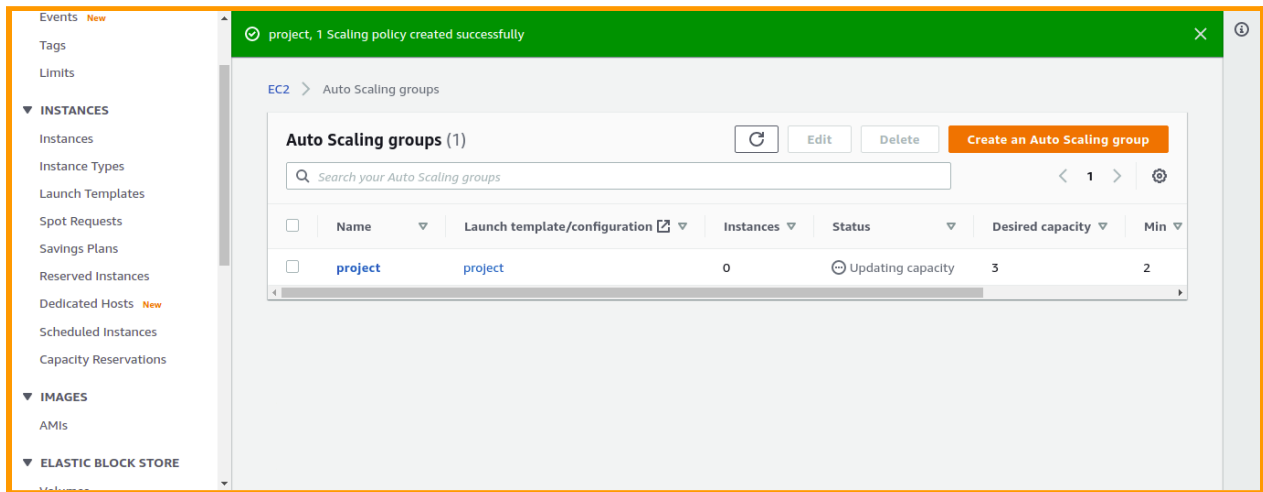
Events New
Tags
Limits

▼ INSTANCES
Instances
Instance Types
Launch Templates
Spot Requests
Savings Plans
Reserved Instances
Dedicated Hosts New
Scheduled Instances
Capacity Reservations

▼ IMAGES
AMIs

▼ ELASTIC BLOCK STORE
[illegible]

project, 1 Scaling policy created successfully

EC2 > Auto Scaling groups

Auto Scaling groups (1)

Edit
Delete
Create an Auto Scaling group

Search your Auto Scaling groups

1

| | Name | Launch template/configuration | Instances | Status | Desired capacity | Min |
|---|---|---|---|---|---|---|
| | project | project | 0 | Updating capacity | 3 | 2 |